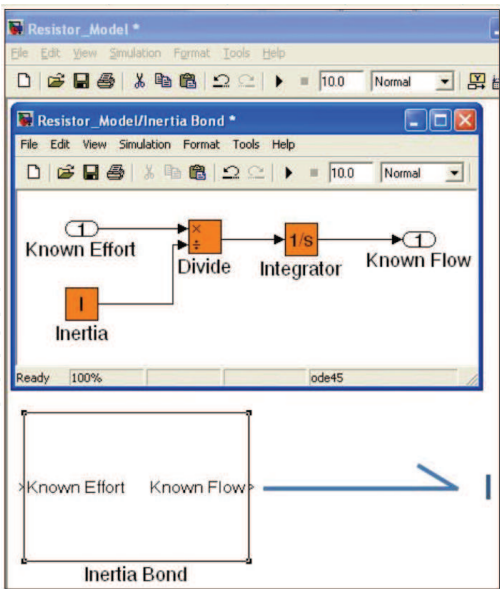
Resistor_Model *

File Edit View Simulation Format Tools Help

10.0 Normal

Resistor_Model/Inertia Bond *

File Edit View Simulation Format Tools Help

10.0 Normal

1
Known Effort

×
÷
Divide

1/s
Integrator

1
Known Flow

I
Inertia

Ready 100% ode45

Known Effort Known Flow

Inertia Bond